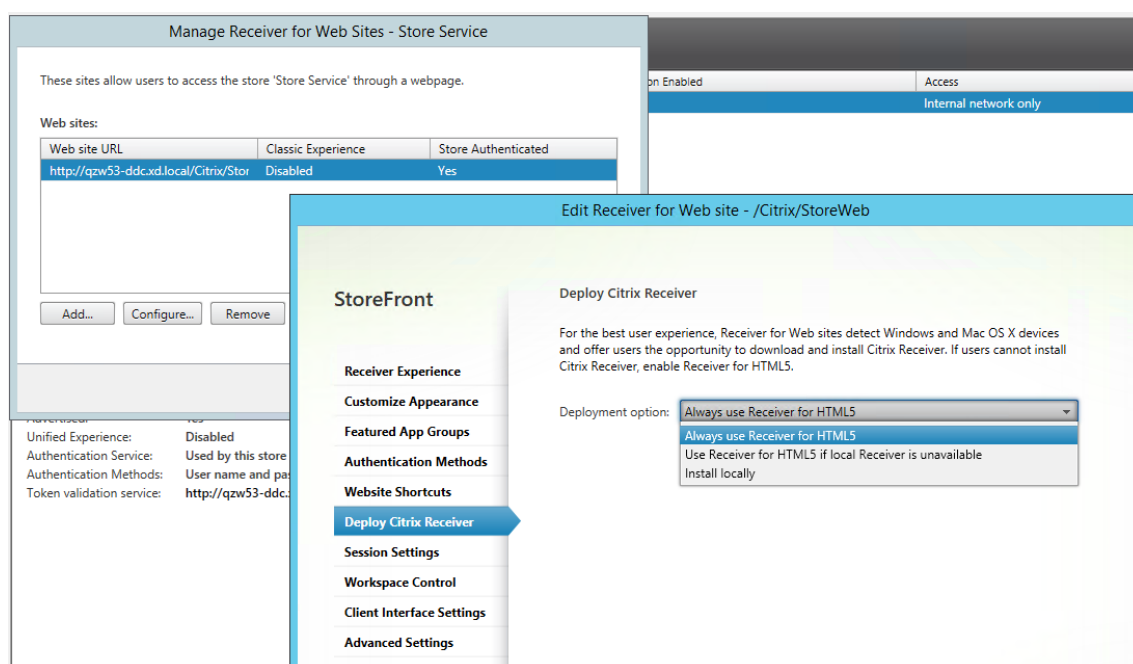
Manage Receiver for Web Sites - Store Service

These sites allow users to access the store 'Store Service' through a webpage.

Web sites:

| Web site URL | Classic Experience | Store Authenticated |
|---|---|---|
| http://qzw53-ddc.xd.local/Citrix/Stor | Disabled | Yes |

Add... Configure... Remove

on Enabled | Access
Internal network only

Unified Experience: Disabled
Authentication Service: Used by this store
Authentication Methods: User name and pa
Token validation service: http://qzw53-ddc.

Edit Receiver for Web site - /Citrix/StoreWeb

StoreFront

Receiver Experience
Customize Appearance
Featured App Groups
Authentication Methods
Website Shortcuts
Deploy Citrix Receiver
Session Settings
Workspace Control
Client Interface Settings
Advanced Settings

Deploy Citrix Receiver

For the best user experience, Receiver for Web sites detect Windows and Mac OS X devices and offer users the opportunity to download and install Citrix Receiver. If users cannot install Citrix Receiver, enable Receiver for HTML5.

Deployment option: Always use Receiver for HTML5

Always use Receiver for HTML5
Use Receiver for HTML5 if local Receiver is unavailable
Install locally